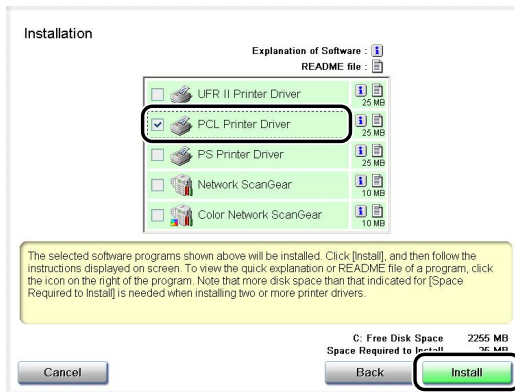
Installation

Explanation of Software : i
README file :

UFR II Printer Driver 25 MB

PCL Printer Driver 25 MB

PS Printer Driver 25 MB

Network ScanGear 10 MB

Color Network ScanGear 10 MB

The selected software programs shown above will be installed. Click [Install], and then follow the instructions displayed on screen. To view the quick explanation or README file of a program, click the icon on the right of the program. Note that more disk space than that indicated for [Space Required to Install] is needed when installing two or more printer drivers.

C: Free Disk Space 2255 MB
Space Required to Install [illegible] MB

Cancel

Back

Install